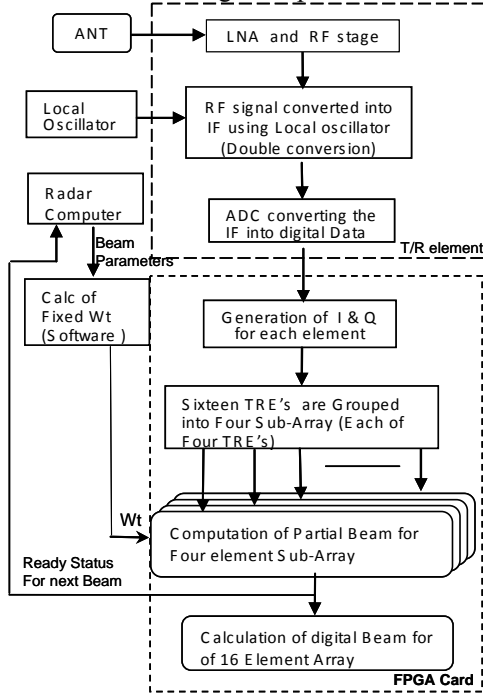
ANT

LNA and RF stage

Local Oscillator

RF signal converted into IF using Local oscillator (Double conversion)

Radar Computer

ADC converting the IF into digital Data

Beam Parameters

T/R element

Calc of Fixed Wt (Software)

Generation of I & Q for each element

Sixteen TRE's are Grouped into Four Sub-Array (Each of Four TRE's)

Wt

Computation of Partial Beam for Four element Sub-Array

Ready Status For next Beam

Calculation of digital Beam for of 16 Element Array

FPGA Card